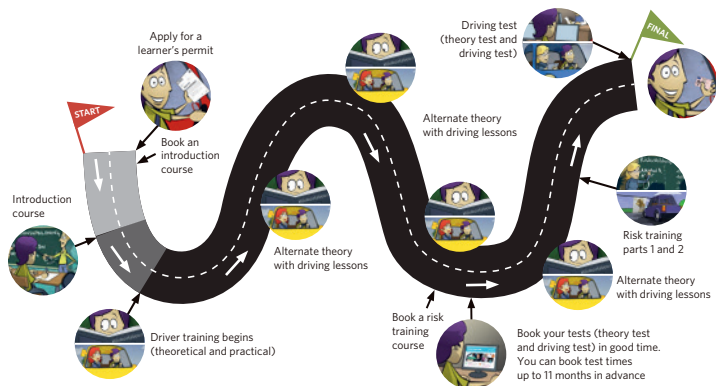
START

Apply for a learner's permit

Book an introduction course

Introduction course

Driver training begins (theoretical and practical)

Alternate theory with driving lessons

Alternate theory with driving lessons

Book a risk training course

Book your tests (theory test and driving test) in good time. You can book test times up to 11 months in advance

Alternate theory with driving lessons

Risk training parts 1 and 2

Driving test (theory test and driving test)

FINAL